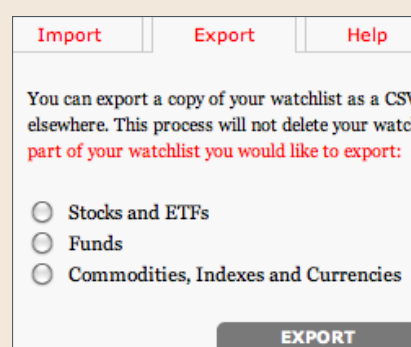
Import Export Help

You can export a copy of your watchlist as a CS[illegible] elsewhere. This process will not delete your watc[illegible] part of your watchlist you would like to export:

Stocks and ETFs
Funds
Commodities, Indexes and Currencies

EXPORT